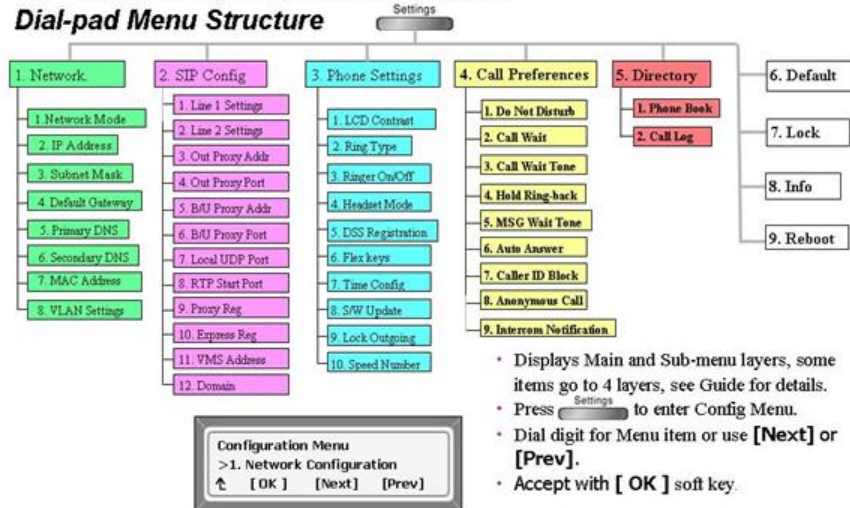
Dial-pad Menu Structure

Settings

1. Network.

1.Network Mode

2. IP Address

3. Subnet Mask

4. Default Gateway

5. Primary DNS

6. Secondary DNS

7. MAC Address

8. VLAN Settings

2. SIP Config

1. Line 1 Settings

2. Line 2 Settings

3. Out Proxy Addr

4. Out Proxy Port

5. B/U Proxy Addr

6. B/U Proxy Port

7. Local UDP Port

8. RTP Start Port

9. Proxy Reg

10. Express Reg

11. VMS Address

12. Domain

3. Phone Settings

1. LCD Contrast

2. Ring Type

3. Ringer On/Off

4. Headset Mode

5. DSS Registration

6. Flex keys

7. Time Config

8. S/W Update

9. Lock Outgoing

10. Speed Number

4. Call Preferences

1. Do Not Disturb

2. Call Wait

3. Call Wait Tone

4. Hold Ring-back

5. MSG Wait Tone

6. Auto Answer

7. Caller ID Block

8. Anonymous Call

9. Intercom Notification

5. Directory

1. Phone Book

2. Call Log

6. Default

7. Lock

8. Info

9. Reboot

Configuration Menu
>1. Network Configuration
↑ [OK] [Next] [Prev]

• Displays Main and Sub-menu layers, some items go to 4 layers, see Guide for details.
• Press Settings to enter Config Menu.
• Dial digit for Menu item or use [Next] or [Prev].
• Accept with [ OK ] soft key.